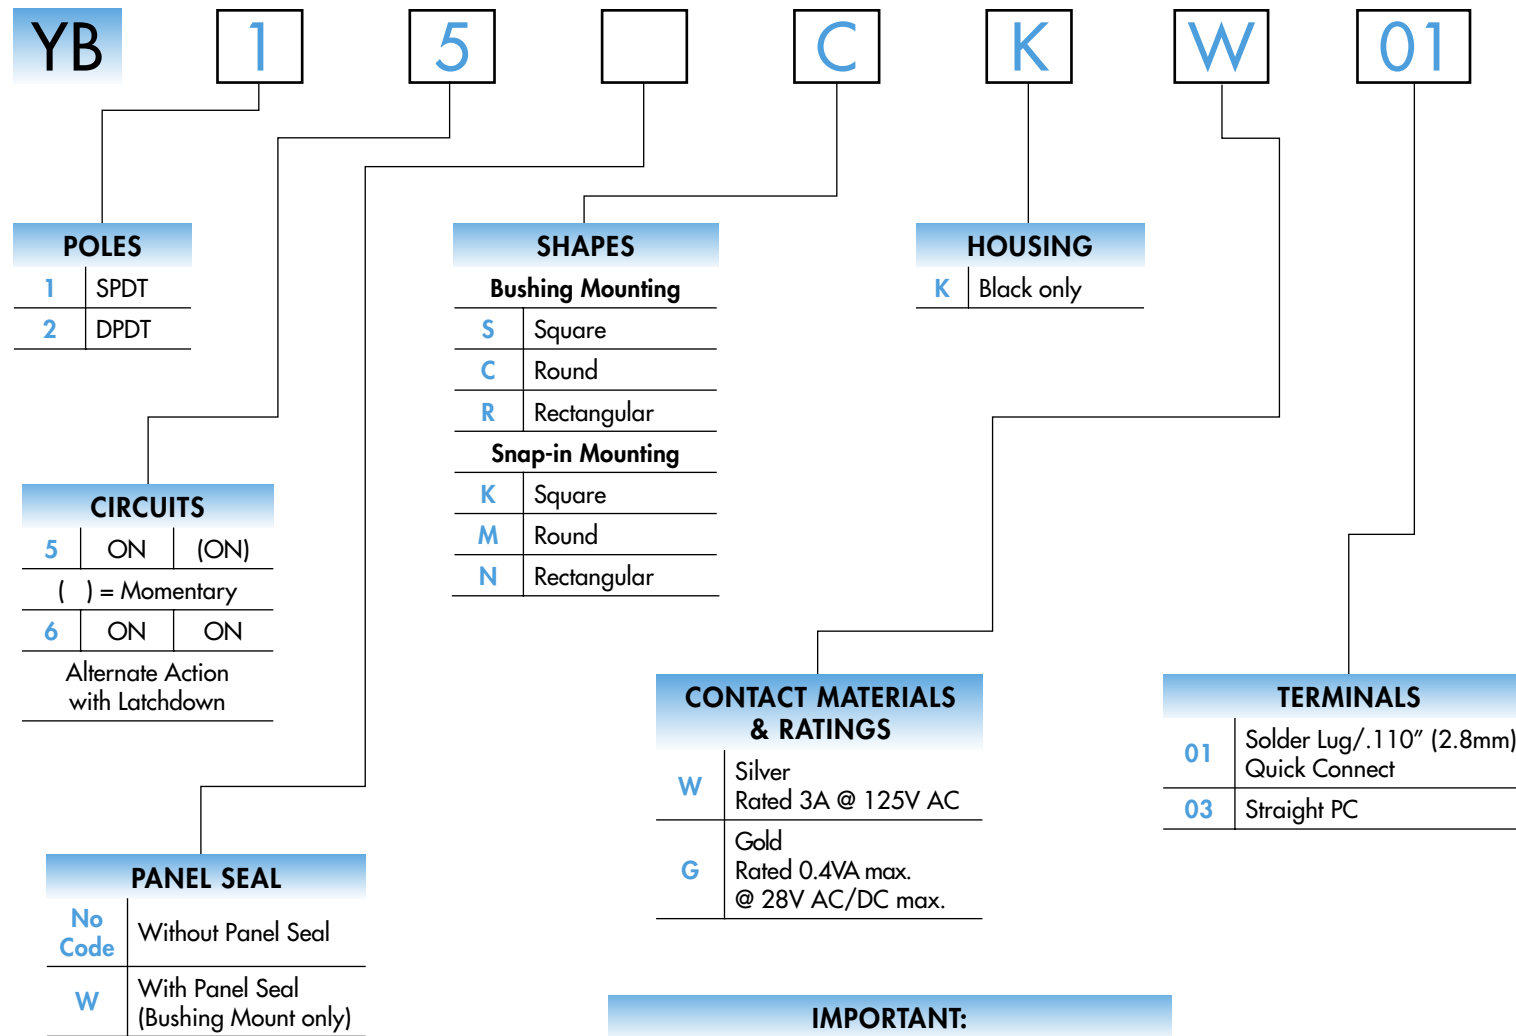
YB 1 5 C K W 01

POLES

| 1 | SPDT |
|---|---|
| 2 | DPDT |

CIRCUITS

| 5 | ON | (ON) |
|---|---|---|
| ( ) = Momentary | | |
| 6 | ON | ON |
| Alternate Action with Latchdown | | |

PANEL SEAL

| No Code | Without Panel Seal |
|---|---|
| W | With Panel Seal (Bushing Mount only) |

SHAPES

Bushing Mounting

| S | Square |
|---|---|
| C | Round |
| R | Rectangular |

Snap-in Mounting

| K | Square |
|---|---|
| M | Round |
| N | Rectangular |

HOUSING

| K | Black only |
|---|---|

CONTACT MATERIALS & RATINGS

| W | Silver Rated 3A @ 125V AC |
|---|---|
| G | Gold Rated 0.4VA max. @ 28V AC/DC max. |

TERMINALS

| 01 | Solder Lug/.110" (2.8mm) Quick Connect |
|---|---|
| 03 | Straight PC |

IMPORTANT: